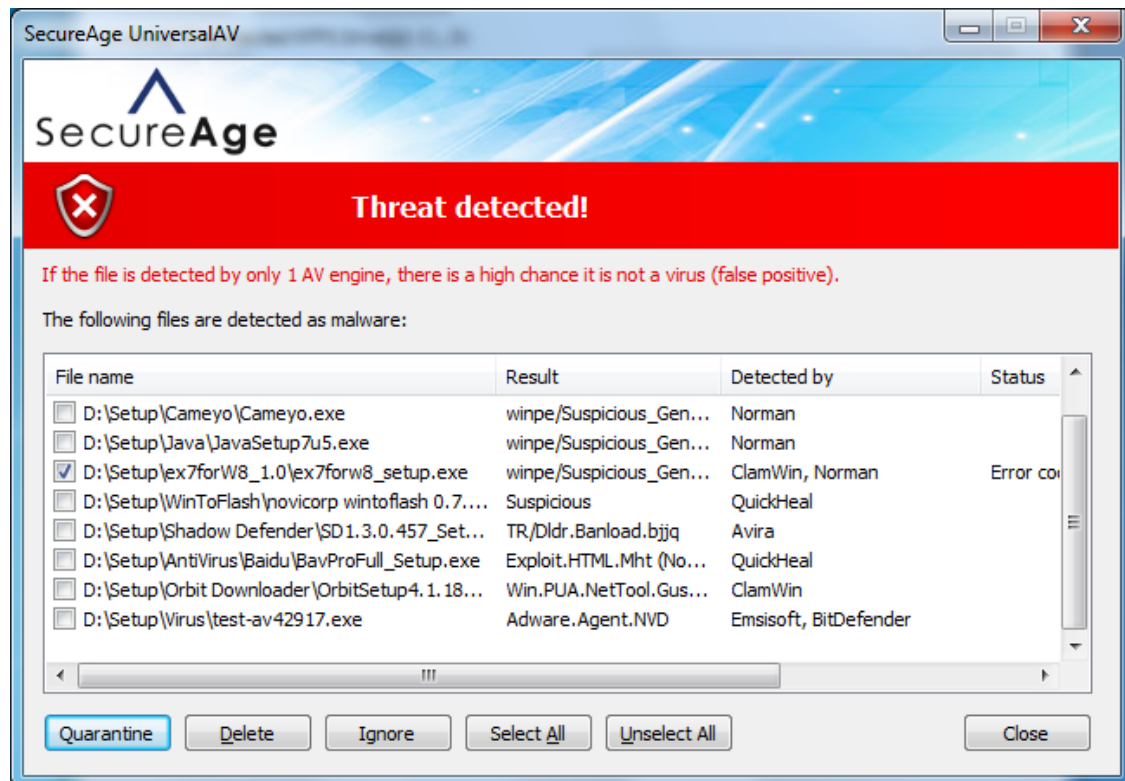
SecureAge UniversalAV

SecureAge

Threat detected!

If the file is detected by only 1 AV engine, there is a high chance it is not a virus (false positive).

The following files are detected as malware:

| File name | Result | Detected by | Status |
|---|---|---|---|
| D:\Setup\Cameyo\Cameyo.exe | winpe/Suspicious_Gen... | Norman | |
| D:\Setup\Java\JavaSetup7u5.exe | winpe/Suspicious_Gen... | Norman | |
| D:\Setup\ex7forW8_1.0\ex7forw8_setup.exe | winpe/Suspicious_Gen... | ClamWin, Norman | Error co |
| D:\Setup\WinToFlash\novicorp wintoflash 0.7.... | Suspicious | QuickHeal | |
| D:\Setup\Shadow Defender\SD1.3.0.457_Set... | TR/Dldr.Banload.bjjq | Avira | |
| D:\Setup\AntiVirus\Baidu\BavProFull_Setup.exe | Exploit.HTML.Mht (No... | QuickHeal | |
| D:\Setup\Orbit Downloader\OrbitSetup4.1.18... | Win.PUA.NetTool.Gus... | ClamWin | |
| D:\Setup\Virus\test-av42917.exe | Adware.Agent.NVD | Emsisoft, BitDefender | |

Quarantine Delete Ignore Select All Unselect All Close